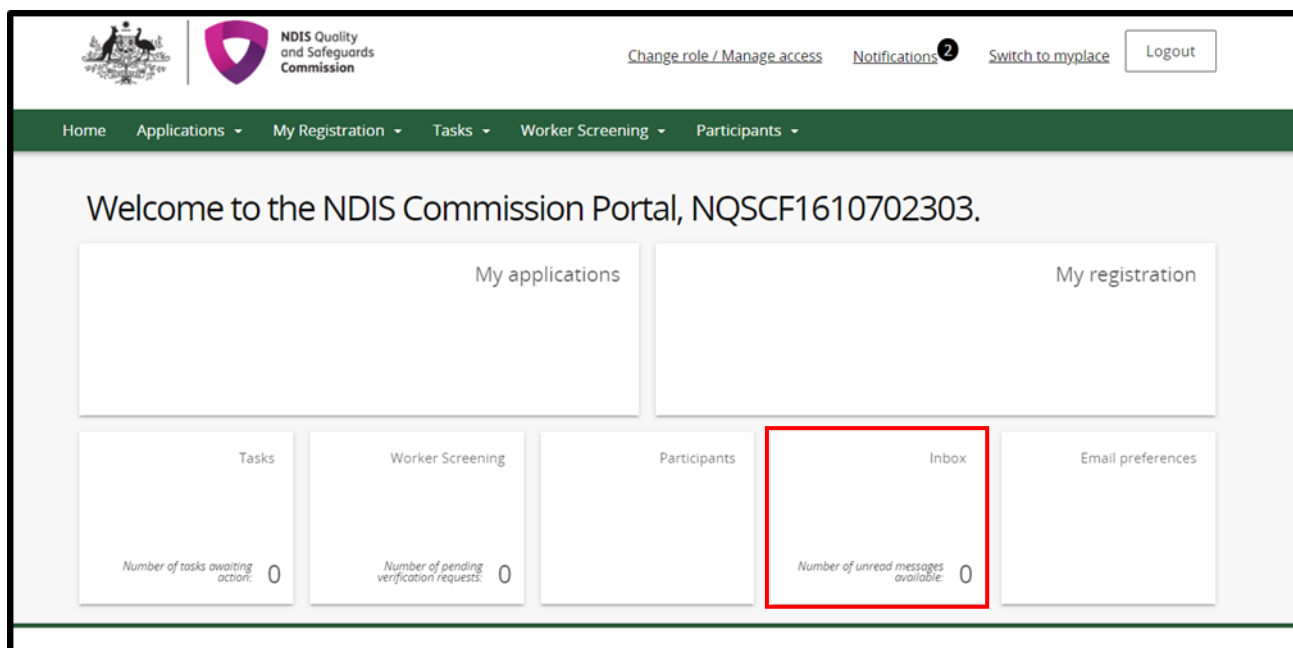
NDIS Quality and Safeguards Commission

Change role / Manage access
Notifications 2
Switch to myplace
Logout

Home
Applications
My Registration
Tasks
Worker Screening
Participants

Welcome to the NDIS Commission Portal, NQSCF1610702303.

My applications

My registration

Tasks

Number of tasks awaiting action: 0

Worker Screening

Number of pending verification requests: 0

Participants

Inbox

Number of unread messages available: 0

Email preferences